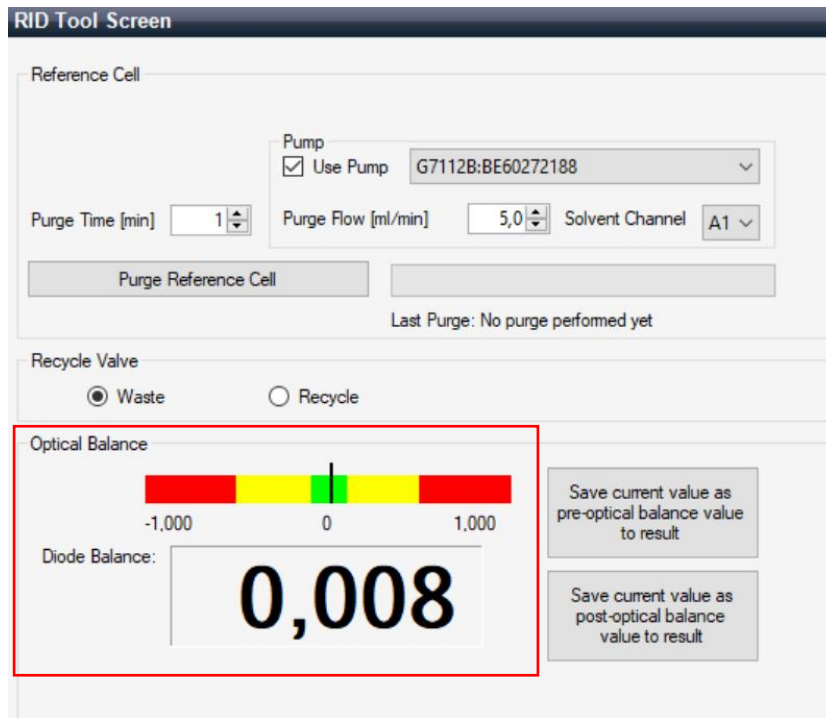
RID Tool Screen

Reference Cell

Pump

Use Pump G7112B:BE60272188

Purge Time [min] 1

Purge Flow [ml/min] 5,0 Solvent Channel A1

Purge Reference Cell

Last Purge: No purge performed yet

Recycle Valve

Waste Recycle

Optical Balance

-1,000 0 1,000

Diode Balance:

0,008

Save current value as pre-optical balance value to result

Save current value as post-optical balance value to result